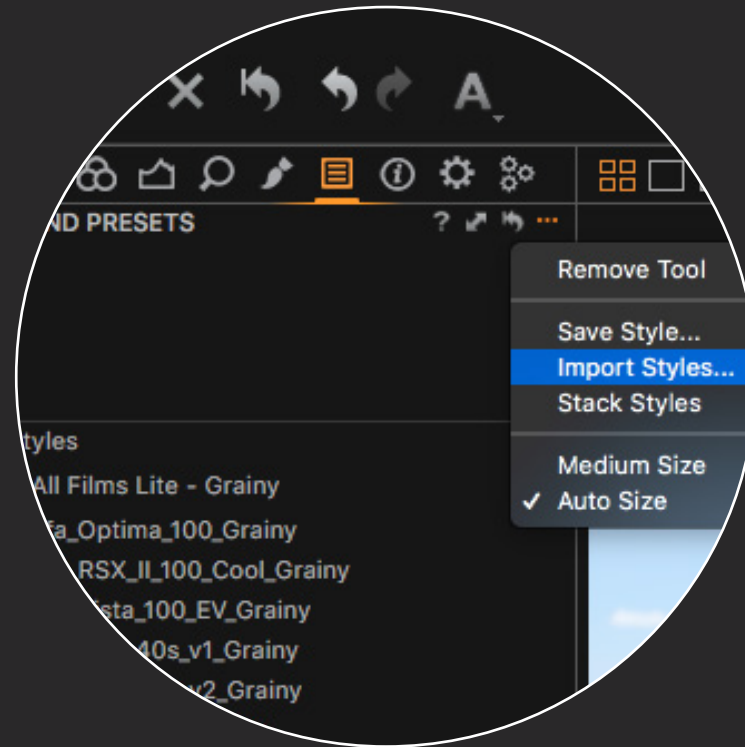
A

ND PRESETS

? ...

Remove Tool

Save Style...

Import Styles...

Stack Styles

Medium Size

✓ Auto Size

tyles

All Films Lite - Grainy

fa_Optima_100_Grainy

RSX_II_100_Cool_Grainy

sta_100_EV_Grainy

40s_v1_Grainy

v2_Grainy